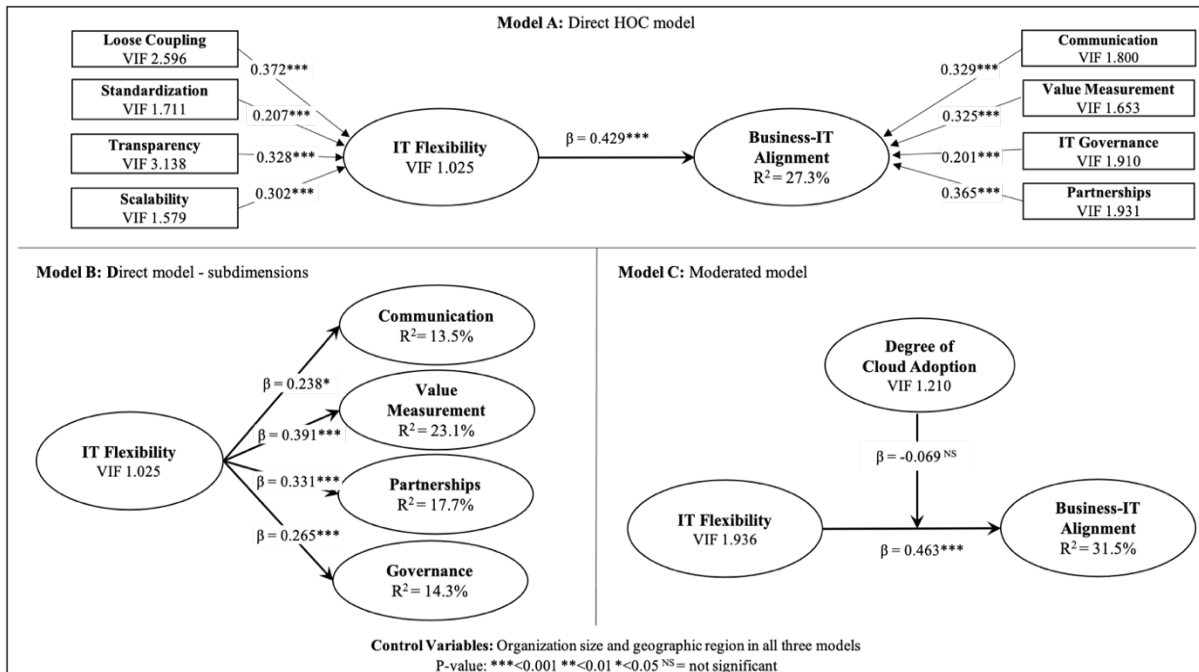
**Model A:** Direct HOC model

Loose Coupling
VIF 2.596

Standardization
VIF 1.711

Transparency
VIF 3.138

Scalability
VIF 1.579

0.372***

0.207***

0.328***

0.302***

IT Flexibility
VIF 1.025

$\beta = 0.429$***

Business-IT Alignment
$R^2 = 27.3\%$

0.329***

0.325***

0.201***

0.365***

Communication
VIF 1.800

Value Measurement
VIF 1.653

IT Governance
VIF 1.910

Partnerships
VIF 1.931

**Model B:** Direct model - subdimensions

IT Flexibility
VIF 1.025

$\beta = 0.238$*

$\beta = 0.391$***

$\beta = 0.331$***

$\beta = 0.265$***

Communication
$R^2 = 13.5\%$

Value Measurement
$R^2 = 23.1\%$

Partnerships
$R^2 = 17.7\%$

Governance
$R^2 = 14.3\%$

**Model C:** Moderated model

Degree of Cloud Adoption
VIF 1.210

$\beta = -0.069^{NS}$

IT Flexibility
VIF 1.936

$\beta = 0.463$***

Business-IT Alignment
$R^2 = 31.5\%$

**Control Variables:** Organization size and geographic region in all three models
P-value: ***<0.001 **<0.01 *<0.05 $^{NS}$ = not significant